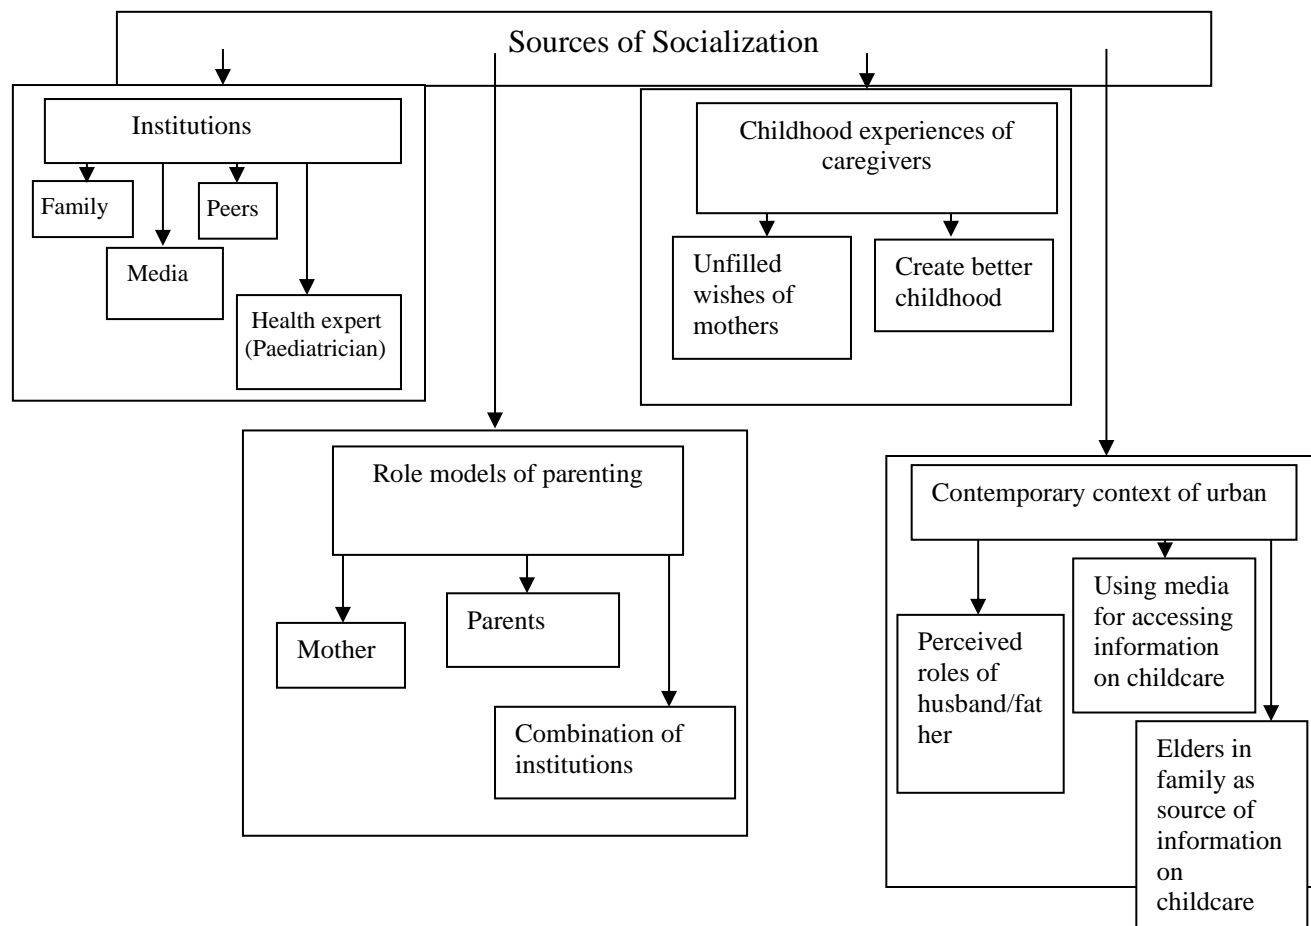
Sources of Socialization

Institutions

Family

Peers

Media

Health expert (Paediatrician)

Childhood experiences of caregivers

Unfilled wishes of mothers

Create better childhood

Role models of parenting

Mother

Parents

Combination of institutions

Contemporary context of urban

Using media for accessing information on childcare

Perceived roles of husband/father

Elders in family as source of information on childcare